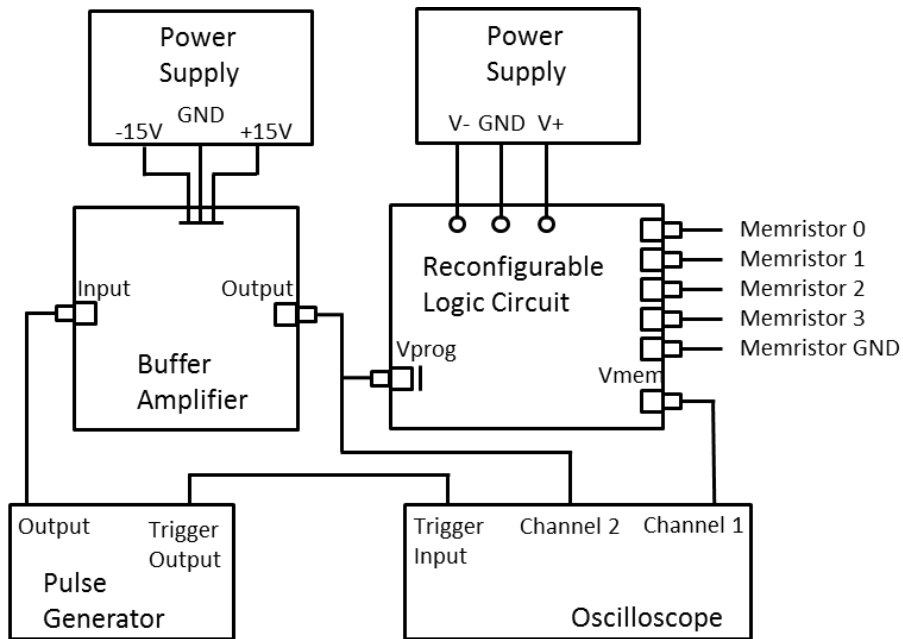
Power Supply

-15V GND +15V

Power Supply

V- GND V+

Memristor 0
Memristor 1
Memristor 2
Memristor 3
Memristor GND

Reconfigurable Logic Circuit

Input

Output

Buffer Amplifier

Vprog

Vmem

Output

Trigger Output

Pulse Generator

Trigger Input

Channel 2

Channel 1

Oscilloscope